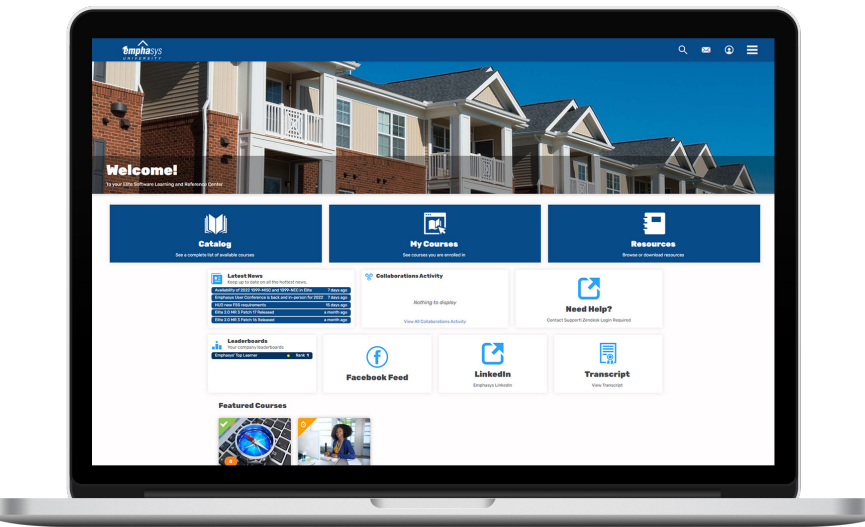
emphasys UNIVERSITY

Welcome!
to your Elite Software Learning and Reference Center

Catalog
See a complete list of available courses

My Courses
See courses you are enrolled in

Resources
Browse or download resources

Latest News
Keep up to date on all the hottest news.

| Availability of 2022 1099-MISC and 1099-NEC in Elite | 7 days ago |
|---|---|
| Emphasys User Conference is back and in-person for 2022 | 7 days ago |
| HUD new FSS requirements | 15 days ago |
| Elite 2.0 MR 5 Patch 17 Released | a month ago |
| Elite 2.0 MR 5 Patch 16 Released | a month ago |

Collaborations Activity
Nothing to display
View All Collaborations Activity

Need Help?
Contact Support! Zendesk Login Required

Leaderboards
Your company leaderboards
Emphasys' Top Learner Rank

Facebook Feed

LinkedIn
Emphasys LinkedIn

Transcript
View Transcript

Featured Courses